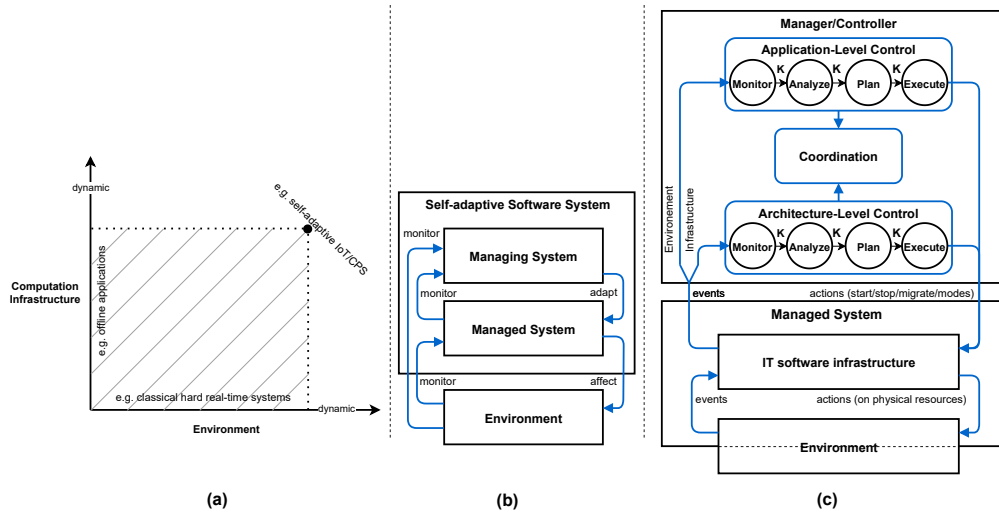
dynamic

e.g. self-adaptive IoT/CPS

Computation Infrastructure

e.g. offline applications

e.g. classical hard real-time systems

dynamic

Environment

(a)

Self-adaptive Software System

monitor

Managing System

monitor

adapt

Managed System

monitor

affect

Environment

(b)

Manager/Controller

Application-Level Control

Monitor K Analyze K Plan K Execute

Coordination

Environment

Infrastructure

Architecture-Level Control

Monitor K Analyze K Plan K Execute

events

actions (start/stop/migrate/modes)

Managed System

IT software infrastructure

events

actions (on physical resources)

Environment

(c)